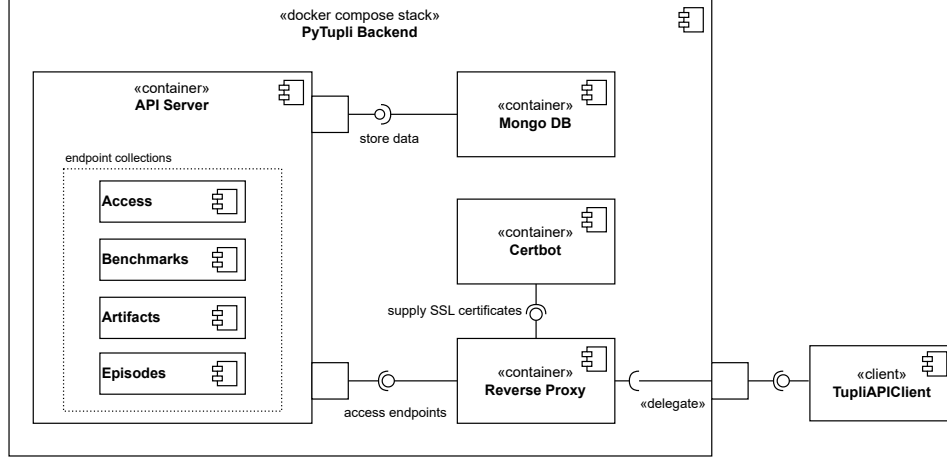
«docker compose stack»
PyTupli Backend

«container»
API Server

endpoint collections

Access

Benchmarks

Artifacts

Episodes

store data

«container»
Mongo DB

«container»
Certbot

supply SSL certificates

«container»
Reverse Proxy

access endpoints

«delegate»

«client»
TupliAPIClient